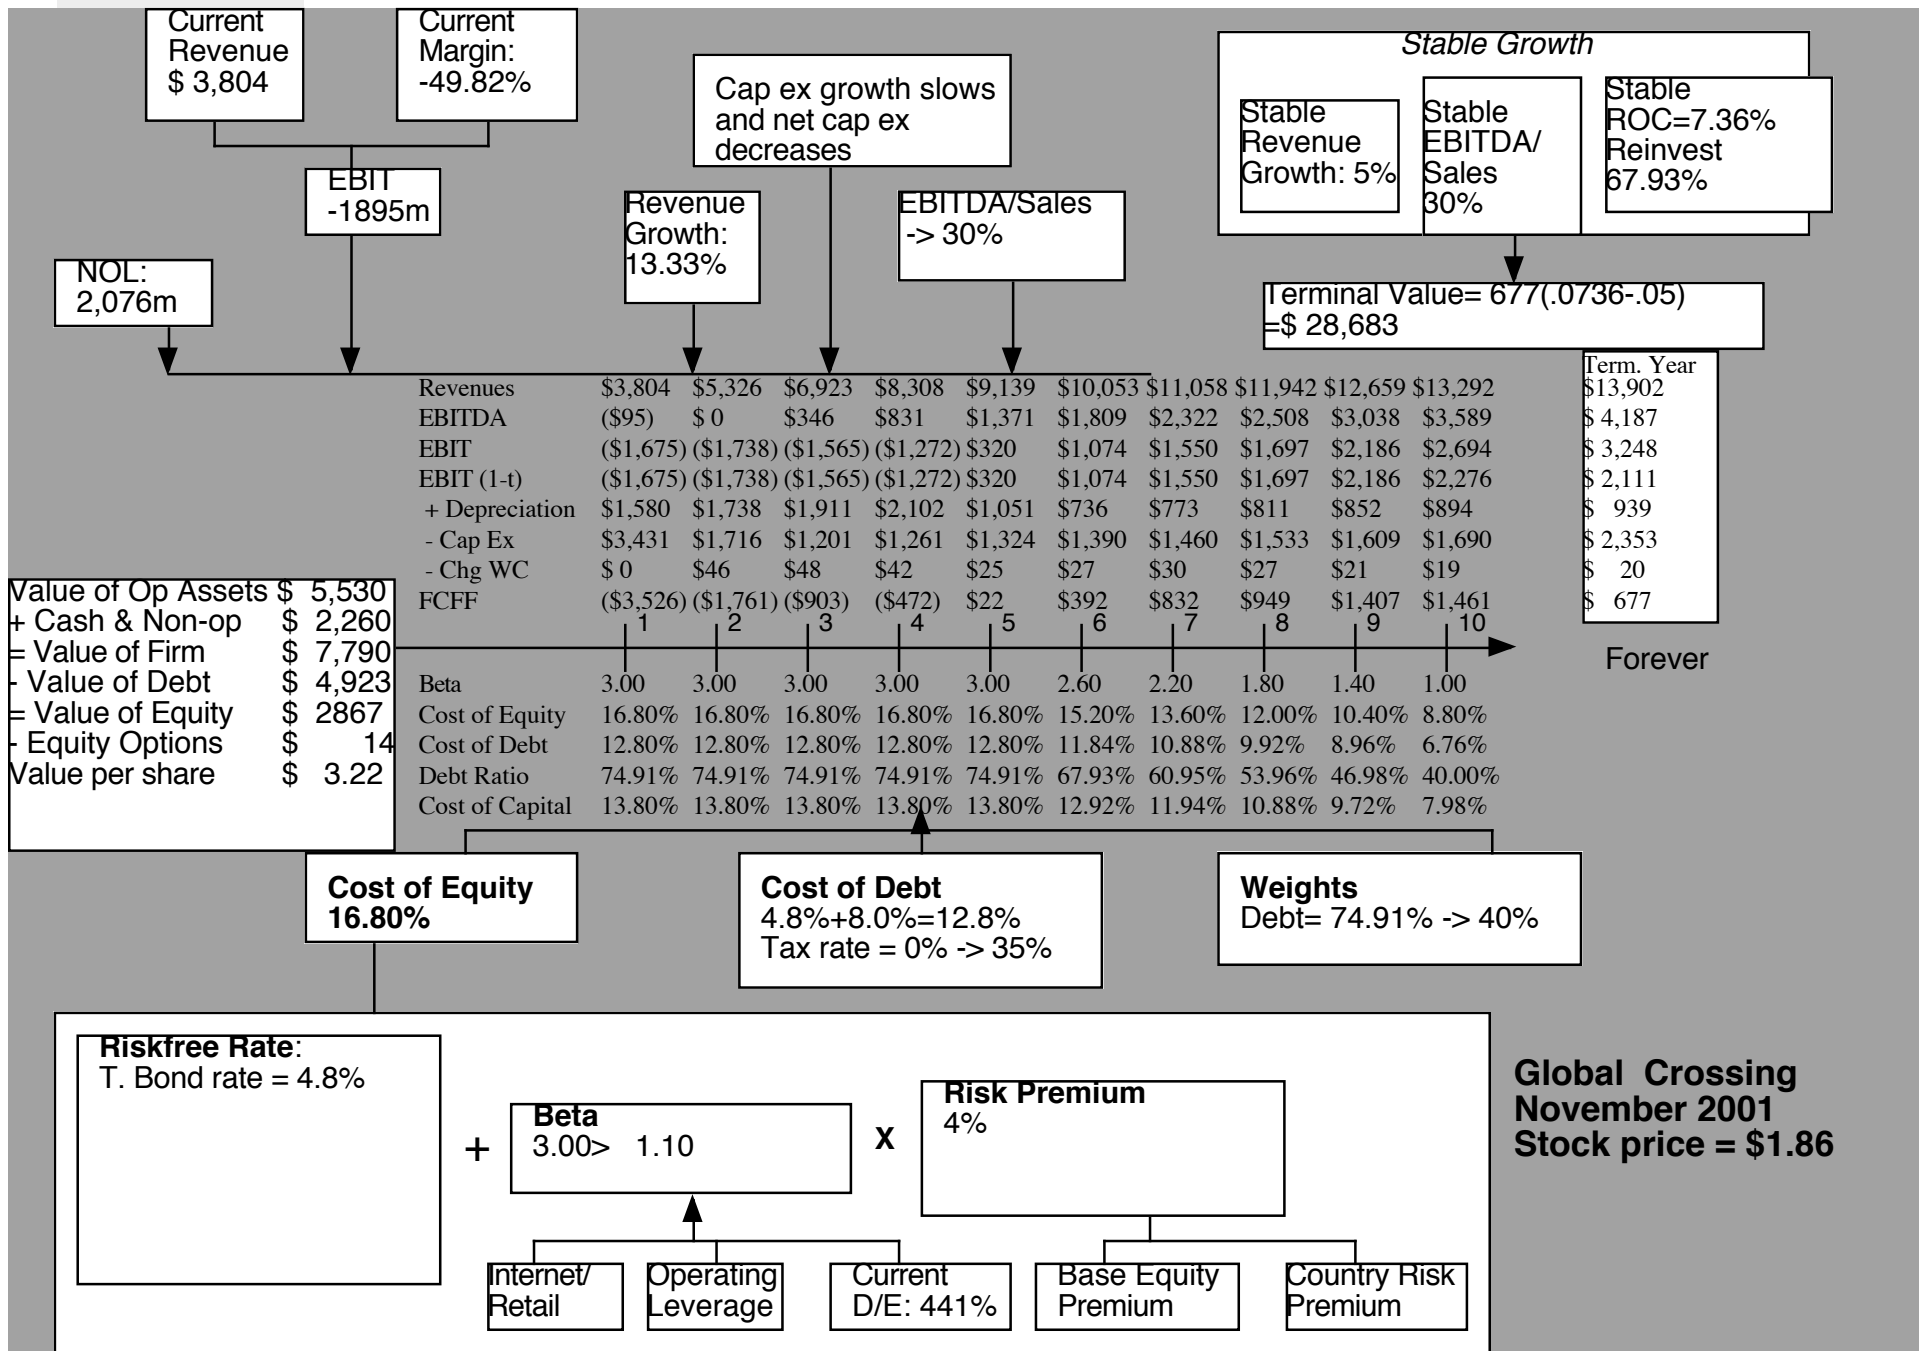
Current Revenue $ 3,804

Current Margin: -49.82%

EBIT -1895m

NOL: 2,076m

Cap ex growth slows and net cap ex decreases

Revenue Growth: 13.33%

EBITDA/Sales -> 30%

Stable Growth

Stable Revenue Growth: 5%

Stable EBITDA/ Sales 30%

Stable ROC=7.36% Reinvest 67.93%

Terminal Value= 677(.0736-.05) =$ 28,683

| | | | | | | | | | | | Term. Year |
|---|---|---|---|---|---|---|---|---|---|---|---|
| Revenues | $3,804 | $5,326 | $6,923 | $8,308 | $9,139 | $10,053 | $11,058 | $11,942 | $12,659 | $13,292 | $13,902 |
| EBITDA | ($95) | $ 0 | $346 | $831 | $1,371 | $1,809 | $2,322 | $2,508 | $3,038 | $3,589 | $ 4,187 |
| EBIT | ($1,675) | ($1,738) | ($1,565) | ($1,272) | $320 | $1,074 | $1,550 | $1,697 | $2,186 | $2,694 | $ 3,248 |
| EBIT (1-t) | ($1,675) | ($1,738) | ($1,565) | ($1,272) | $320 | $1,074 | $1,550 | $1,697 | $2,186 | $2,276 | $ 2,111 |
| + Depreciation | $1,580 | $1,738 | $1,911 | $2,102 | $1,051 | $736 | $773 | $811 | $852 | $894 | $ 939 |
| - Cap Ex | $3,431 | $1,716 | $1,201 | $1,261 | $1,324 | $1,390 | $1,460 | $1,533 | $1,609 | $1,690 | $ 2,353 |
| - Chg WC | $ 0 | $46 | $48 | $42 | $25 | $27 | $30 | $27 | $21 | $19 | $ 20 |
| FCFF | ($3,526) | ($1,761) | ($903) | ($472) | $22 | $392 | $832 | $949 | $1,407 | $1,461 | $ 677 |
| | 1 | 2 | 3 | 4 | 5 | 6 | 7 | 8 | 9 | 10 | Forever |

Value of Op Assets $ 5,530
+ Cash & Non-op $ 2,260
= Value of Firm $ 7,790
- Value of Debt $ 4,923
= Value of Equity $ 2867
- Equity Options $ 14
Value per share $ 3.22

| | | | | | | | | | | |
|---|---|---|---|---|---|---|---|---|---|---|
| Beta | 3.00 | 3.00 | 3.00 | 3.00 | 3.00 | 2.60 | 2.20 | 1.80 | 1.40 | 1.00 |
| Cost of Equity | 16.80% | 16.80% | 16.80% | 16.80% | 16.80% | 15.20% | 13.60% | 12.00% | 10.40% | 8.80% |
| Cost of Debt | 12.80% | 12.80% | 12.80% | 12.80% | 12.80% | 11.84% | 10.88% | 9.92% | 8.96% | 6.76% |
| Debt Ratio | 74.91% | 74.91% | 74.91% | 74.91% | 74.91% | 67.93% | 60.95% | 53.96% | 46.98% | 40.00% |
| Cost of Capital | 13.80% | 13.80% | 13.80% | 13.80% | 13.80% | 12.92% | 11.94% | 10.88% | 9.72% | 7.98% |

Cost of Equity 16.80%

Cost of Debt 4.8%+8.0%=12.8% Tax rate = 0% -> 35%

Weights Debt= 74.91% -> 40%

Riskfree Rate: T. Bond rate = 4.8%

+ Beta 3.00> 1.10

X Risk Premium 4%

Internet/ Retail

Operating Leverage

Current D/E: 441%

Base Equity Premium

Country Risk Premium

Global Crossing
November 2001
Stock price = $1.86